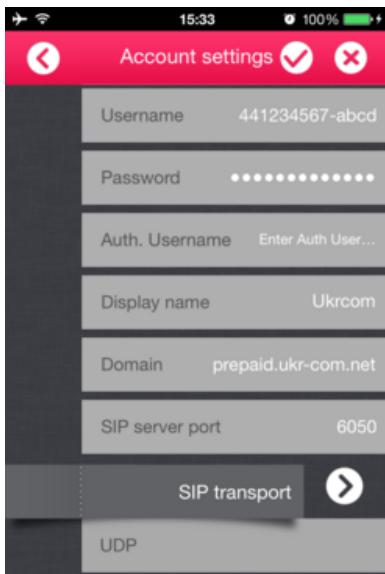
15:33 100%

Account settings

Username 441234567-abcd

Password •••••••••••••

Auth. Username Enter Auth User...

Display name Ukrcom

Domain prepaid.ukr-com.net

SIP server port 6050

SIP transport

UDP